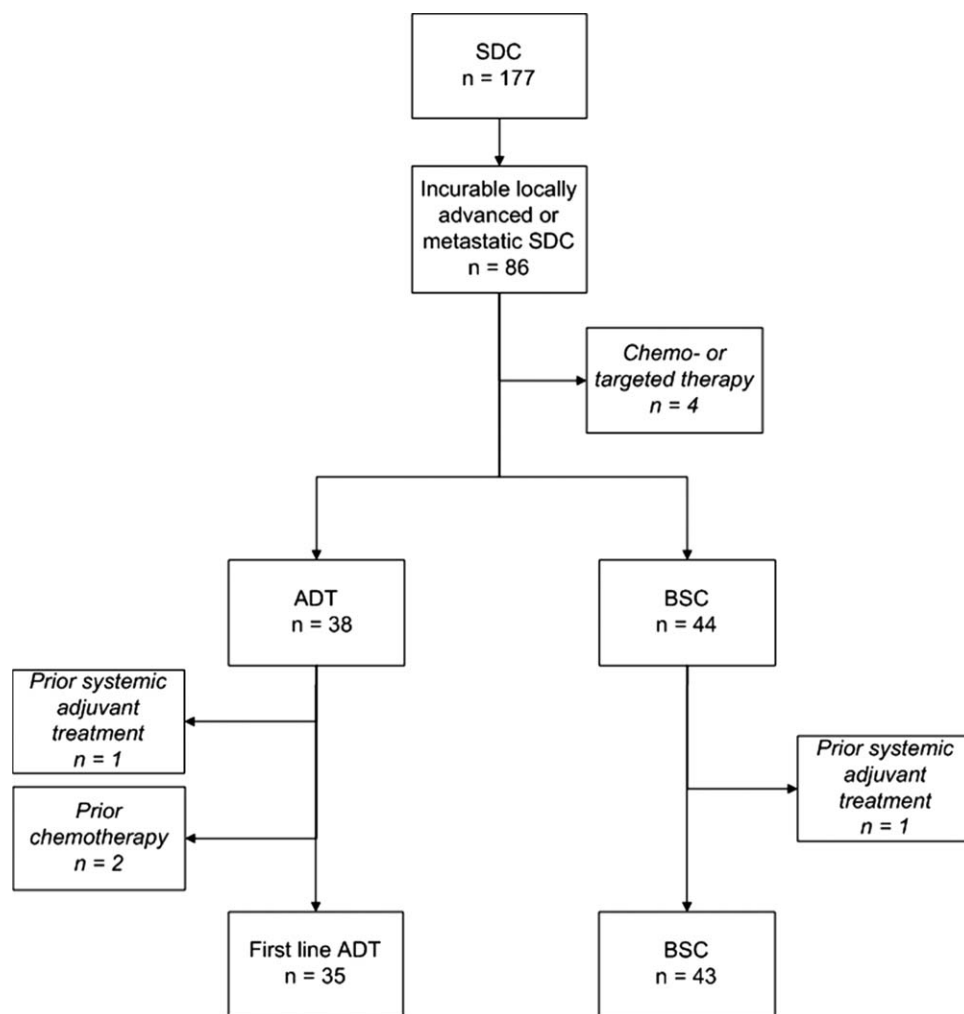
SDC
n = 177

Incurable locally advanced or metastatic SDC
n = 86

Chemo- or targeted therapy
n = 4

ADT
n = 38

BSC
n = 44

Prior systemic adjuvant treatment
n = 1

Prior chemotherapy
n = 2

Prior systemic adjuvant treatment
n = 1

First line ADT
n = 35

BSC
n = 43